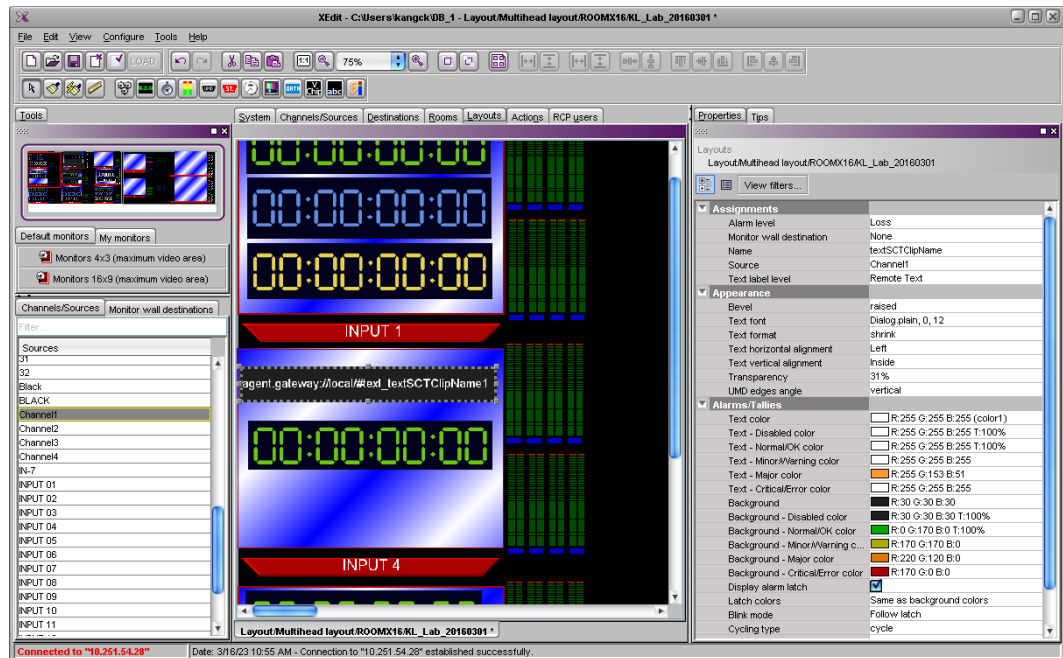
XEdit - C:\Users\kangck\DB_1 - Layout/Multihead layout/ROOMX16/KL_Lab_20160301 *

File Edit View Configure Tools Help

LOAD 1:1 75%

Tools

Default monitors My monitors

Monitors 4x3 (maximum video area)

Monitors 16x9 (maximum video area)

Channels/Sources Monitor wall destinations

Filter...

Sources

31
32
Black
BLACK
Channel1
Channel2
Channel3
Channel4
IN-7
INPUT 01
INPUT 02
INPUT 03
INPUT 04
INPUT 05
INPUT 06
INPUT 07
INPUT 08
INPUT 09
INPUT 10
INPUT 11

System Channels/Sources Destinations Rooms Layouts Actions RCP users

00:00:00:00
00:00:00:00
00:00:00:00
INPUT 1
agent.gateway://local/#ext_textSCTClipName1
00:00:00:00
INPUT 4

Layout/Multihead layout/ROOMX16/KL_Lab_20160301 *

Properties Tips

Layouts
Layout/Multihead layout/ROOMX16/KL_Lab_20160301

View filters...

| | |
|---|---|
| Assignments | |
| Alarm level | Loss |
| Monitor wall destination | None |
| Name | textSCTClipName |
| Source | Channel1 |
| Text label level | Remote Text |
| Appearance | |
| Bevel | raised |
| Text font | Dialog.plain, 0, 12 |
| Text format | shrink |
| Text horizontal alignment | Left |
| Text vertical alignment | Inside |
| Transparency | 31% |
| UMD edges angle | vertical |
| Alarms/Tallies | |
| Text color | R:255 G:255 B:255 (color1) |
| Text - Disabled color | R:255 G:255 B:255 T:100% |
| Text - Normal/OK color | R:255 G:255 B:255 T:100% |
| Text - Minor/Warning color | R:255 G:255 B:255 |
| Text - Major color | R:255 G:153 B:51 |
| Text - Critical/Error color | R:255 G:255 B:255 |
| Background | R:30 G:30 B:30 |
| Background - Disabled color | R:30 G:30 B:30 T:100% |
| Background - Normal/OK color | R:0 G:170 B:0 T:100% |
| Background - Minor/Warning c... | R:170 G:170 B:0 |
| Background - Major color | R:220 G:120 B:0 |
| Background - Critical/Error color | R:170 G:0 B:0 |
| Display alarm latch | ☑ |
| Latch colors | Same as background colors |
| Blink mode | Follow latch |
| Cycling type | cycle |

Connected to "10.251.54.28" Date: 3/16/23 10:55 AM - Connection to "10.251.54.28" established successfully.